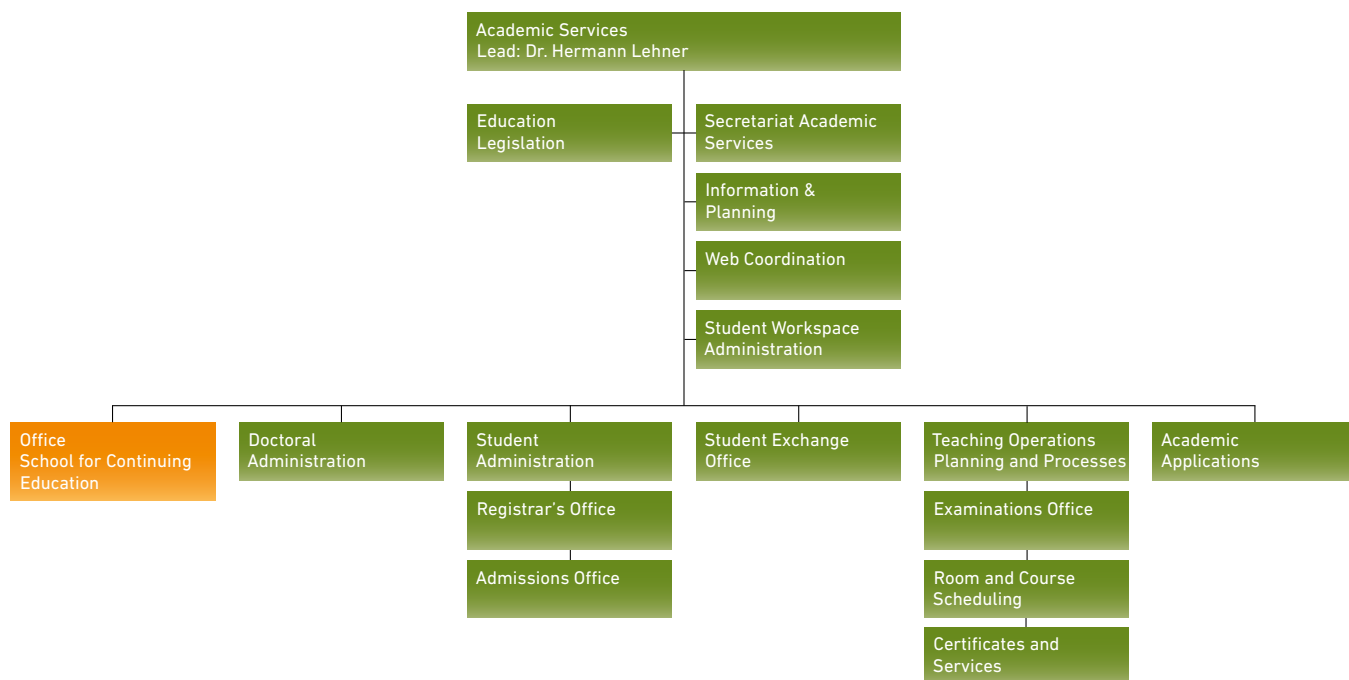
Academic Services
Lead: Dr. Hermann Lehner

Education Legislation

Secretariat Academic Services

Information & Planning

Web Coordination

Student Workspace Administration

Office School for Continuing Education

Doctoral Administration

Student Administration

Registrar's Office

Admissions Office

Student Exchange Office

Teaching Operations Planning and Processes

Examinations Office

Room and Course Scheduling

Certificates and Services

Academic Applications